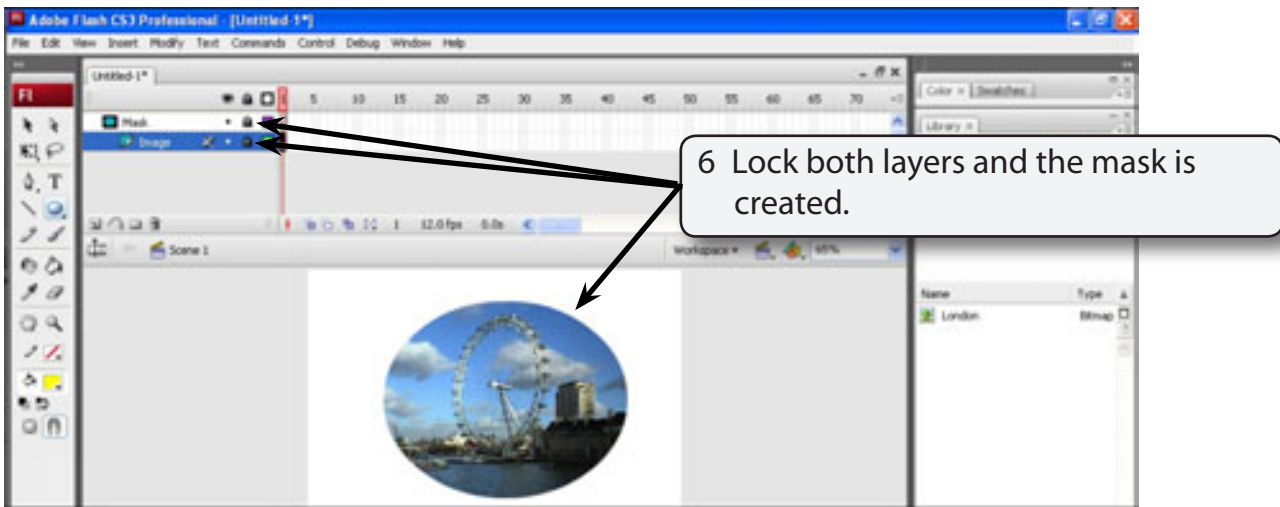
Adobe Flash CS3 Professional - [Untitled-1*]

File Edit View Insert Modify Text Commands Control Debug Window Help

Untitled-1*

Mask

Image

5 10 15 20 25 30 35 40 45 50 55 60 65 70

1 12.0fps 0.0s

Scene 1

Workspace 65%

Color × Swatches

Library ×

Name Type

London Bitmap

6 Lock both layers and the mask is created.